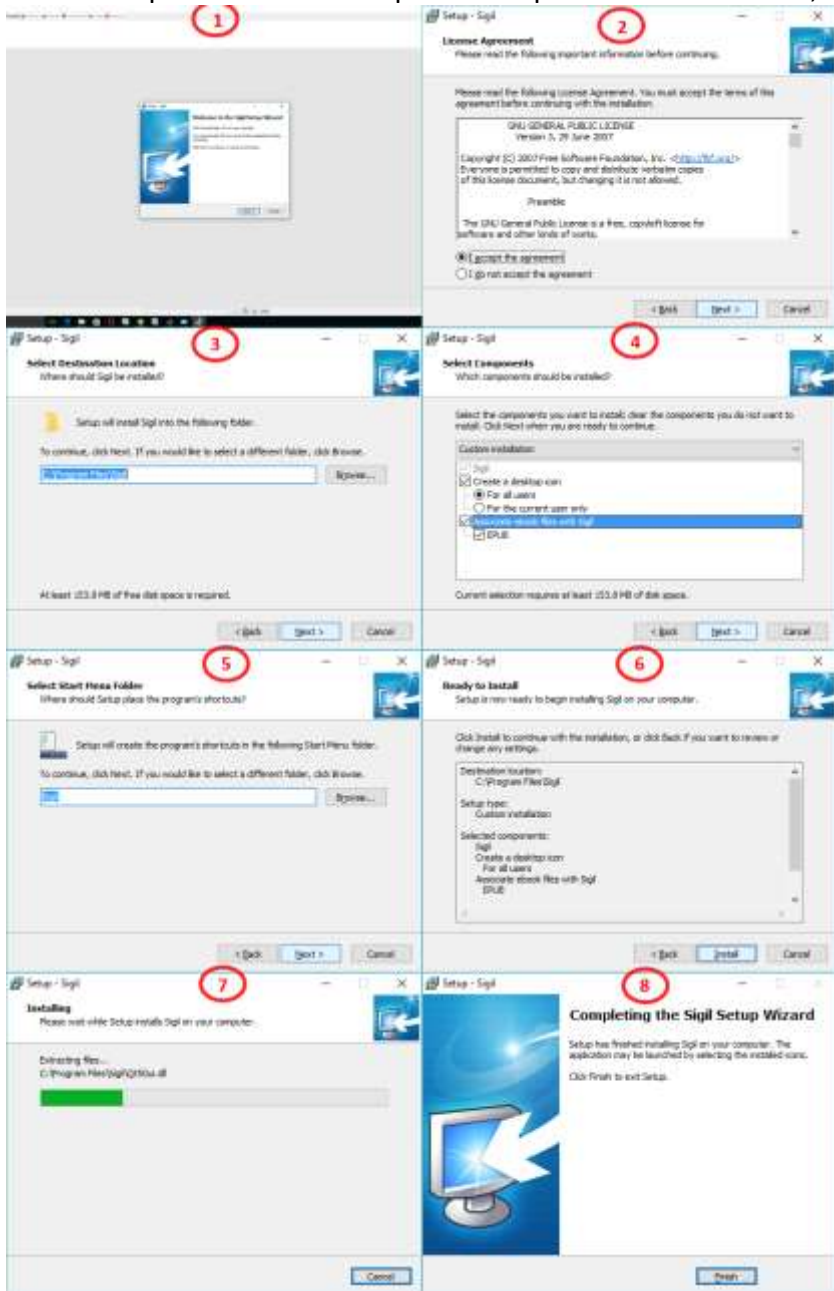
1

Welcome to the Sigil Setup Wizard

2

Setup - Sigil

License Agreement
Please read the following important information before continuing.

Please read the following License Agreement. You must accept the terms of this agreement before continuing with the installation.

GNU GENERAL PUBLIC LICENSE
Version 3, 29 June 2007

Copyright (C) 2007 Free Software Foundation, Inc. <http://fsf.org/>
Everyone is permitted to copy and distribute verbatim copies of this license document, but changing it is not allowed.

Preamble

The GNU General Public License is a free, copyleft license for software and other kinds of works.

I accept the agreement
I do not accept the agreement

< Back Next > Cancel

3

Setup - Sigil

Select Destination Location
Where should Sigil be installed?

Setup will install Sigil into the following folder.

To continue, click Next. If you would like to select a different folder, click Browse.

C:\Program Files\Sigil Browse...

At least 153.8 MB of free disk space is required.

< Back Next > Cancel

4

Setup - Sigil

Select Components
Which components should be installed?

Select the components you want to install; clear the components you do not want to install. Click Next when you are ready to continue.

Custom installation
Sigil
Create a desktop icon
For all users
For the current user only
Associate ebook files with Sigil
EPUB

Current selection requires at least 153.8 MB of disk space.

< Back Next > Cancel

5

Setup - Sigil

Select Start Menu Folder
Where should Setup place the program's shortcuts?

Setup will create the program's shortcuts in the following Start Menu folder.

To continue, click Next. If you would like to select a different folder, click Browse.

Sigil Browse...

< Back Next > Cancel

6

Setup - Sigil

Ready to Install
Setup is now ready to begin installing Sigil on your computer.

Click Install to continue with the installation, or click Back if you want to review or change any settings.

Destination location:
C:\Program Files\Sigil

Setup type:
Custom installation

Selected components:
Sigil
Create a desktop icon
For all users
Associate ebook files with Sigil
EPUB

< Back Install Cancel

7

Setup - Sigil

Installing
Please wait while Setup installs Sigil on your computer.

Extracting files...
C:\Program Files\Sigil\Qt5Gui.dll

Cancel

8

Setup - Sigil

Completing the Sigil Setup Wizard

Setup has finished installing Sigil on your computer. The application may be launched by selecting the installed icons.

Click Finish to exit Setup.

Finish